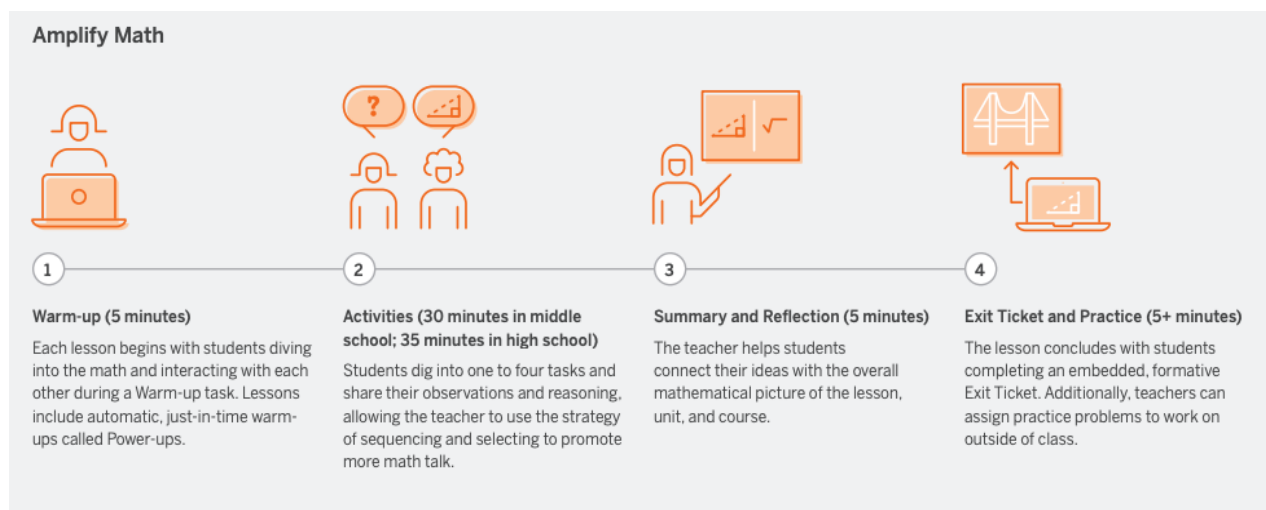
Amplify Math

?

1

Warm-up (5 minutes)

Each lesson begins with students diving into the math and interacting with each other during a Warm-up task. Lessons include automatic, just-in-time warm-ups called Power-ups.

2

Activities (30 minutes in middle school; 35 minutes in high school)

Students dig into one to four tasks and share their observations and reasoning, allowing the teacher to use the strategy of sequencing and selecting to promote more math talk.

3

Summary and Reflection (5 minutes)

The teacher helps students connect their ideas with the overall mathematical picture of the lesson, unit, and course.

4

Exit Ticket and Practice (5+ minutes)

The lesson concludes with students completing an embedded, formative Exit Ticket. Additionally, teachers can assign practice problems to work on outside of class.